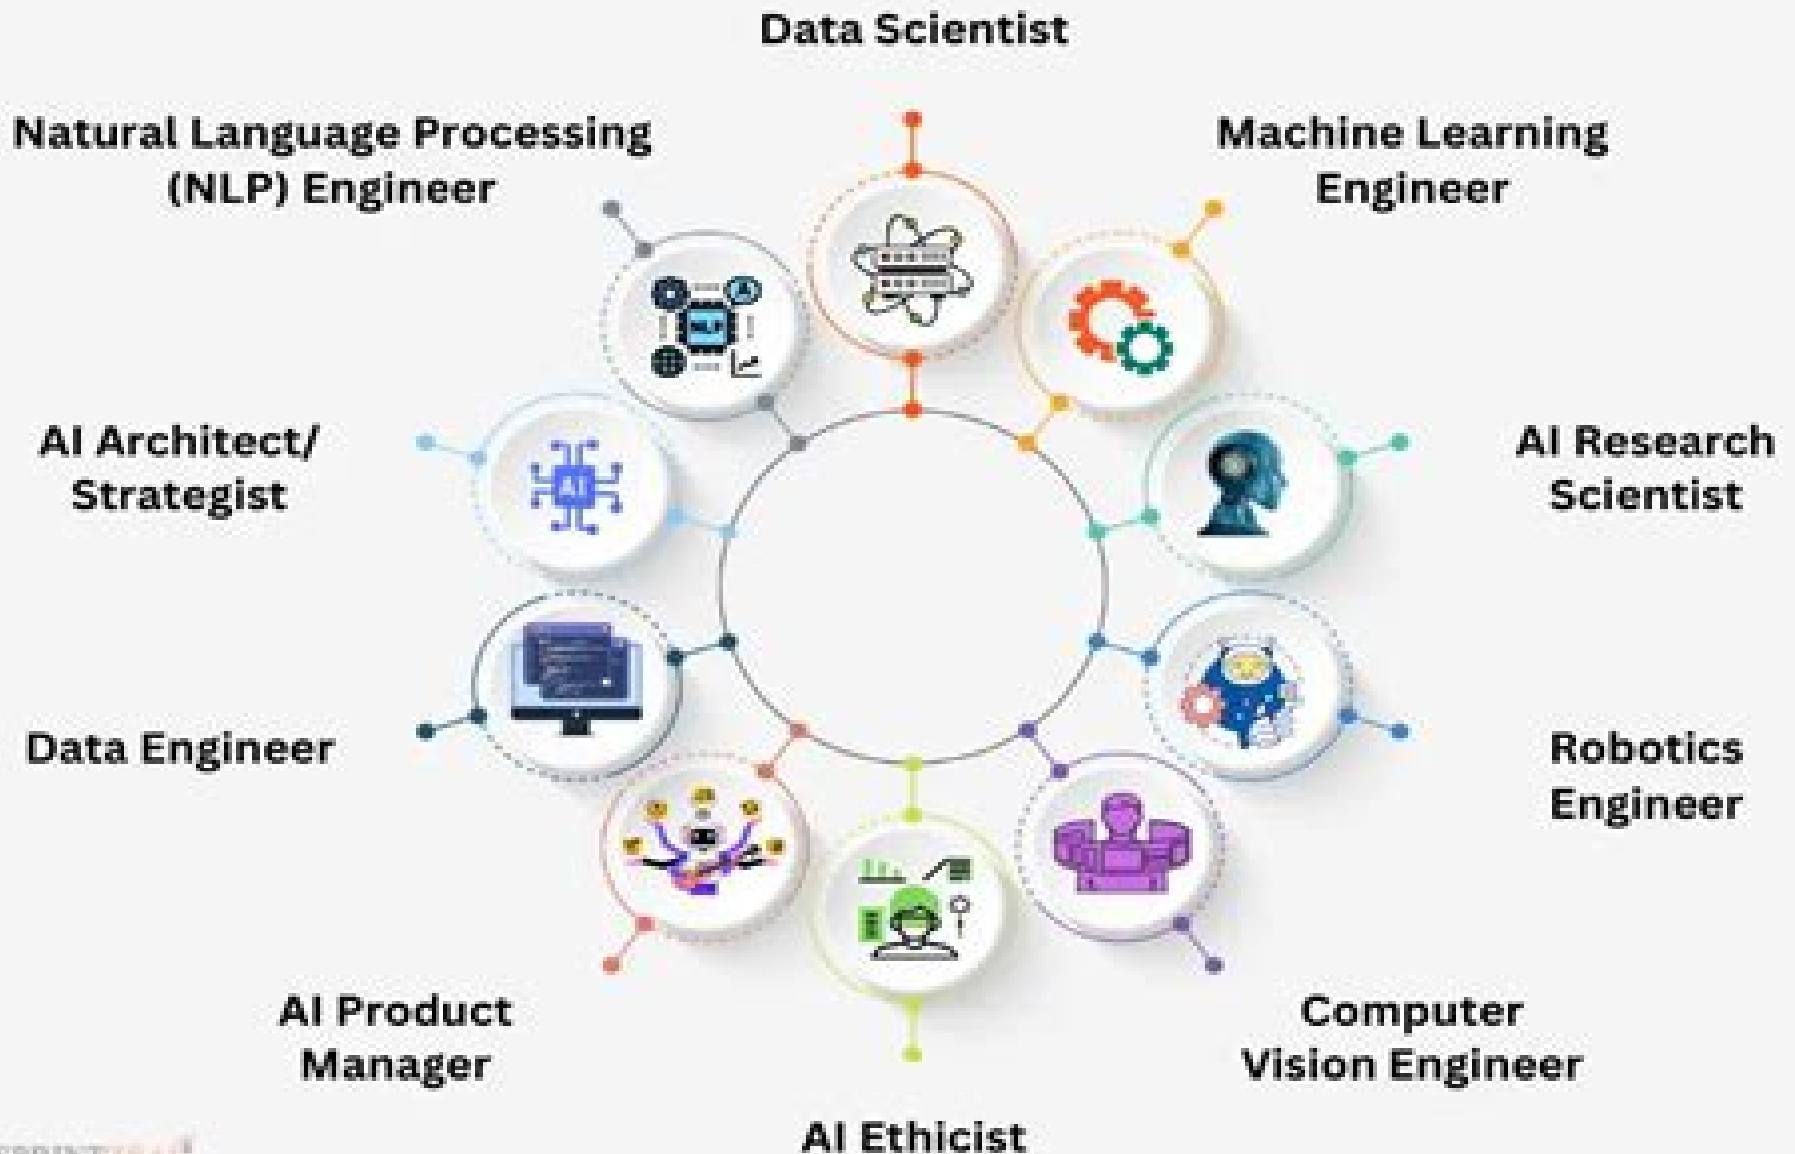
Data Scientist

Natural Language Processing (NLP) Engineer

Machine Learning Engineer

NLP

AI

AI Architect/ Strategist

AI Research Scientist

Data Engineer

Robotics Engineer

AI Product Manager

Computer Vision Engineer

AI Ethicist

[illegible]